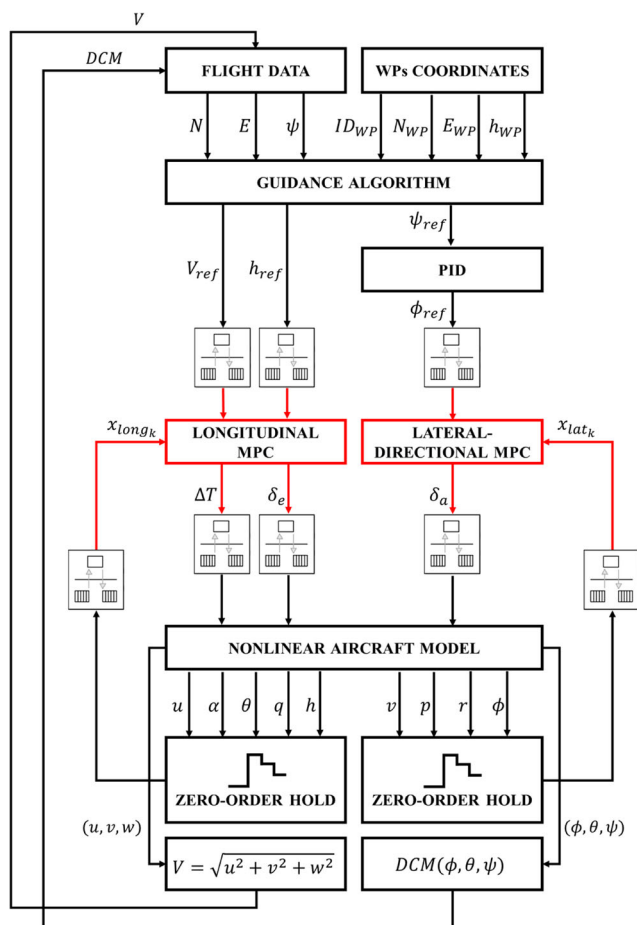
$V$

$DCM$

FLIGHT DATA

WPs COORDINATES

$N$ $E$ $\psi$ $ID_{WP}$ $N_{WP}$ $E_{WP}$ $h_{WP}$

GUIDANCE ALGORITHM

$\psi_{ref}$

$V_{ref}$ $h_{ref}$

PID

$\phi_{ref}$

$x_{long_k}$

LONGITUDINAL MPC

LATERAL-DIRECTIONAL MPC

$x_{lat_k}$

$\Delta T$ $\delta_e$ $\delta_a$

NONLINEAR AIRCRAFT MODEL

$u$ $\alpha$ $\theta$ $q$ $h$ $v$ $p$ $r$ $\phi$

ZERO-ORDER HOLD

ZERO-ORDER HOLD

$(u, v, w)$

$(\phi, \theta, \psi)$

$V = \sqrt{u^2 + v^2 + w^2}$

$DCM(\phi, \theta, \psi)$